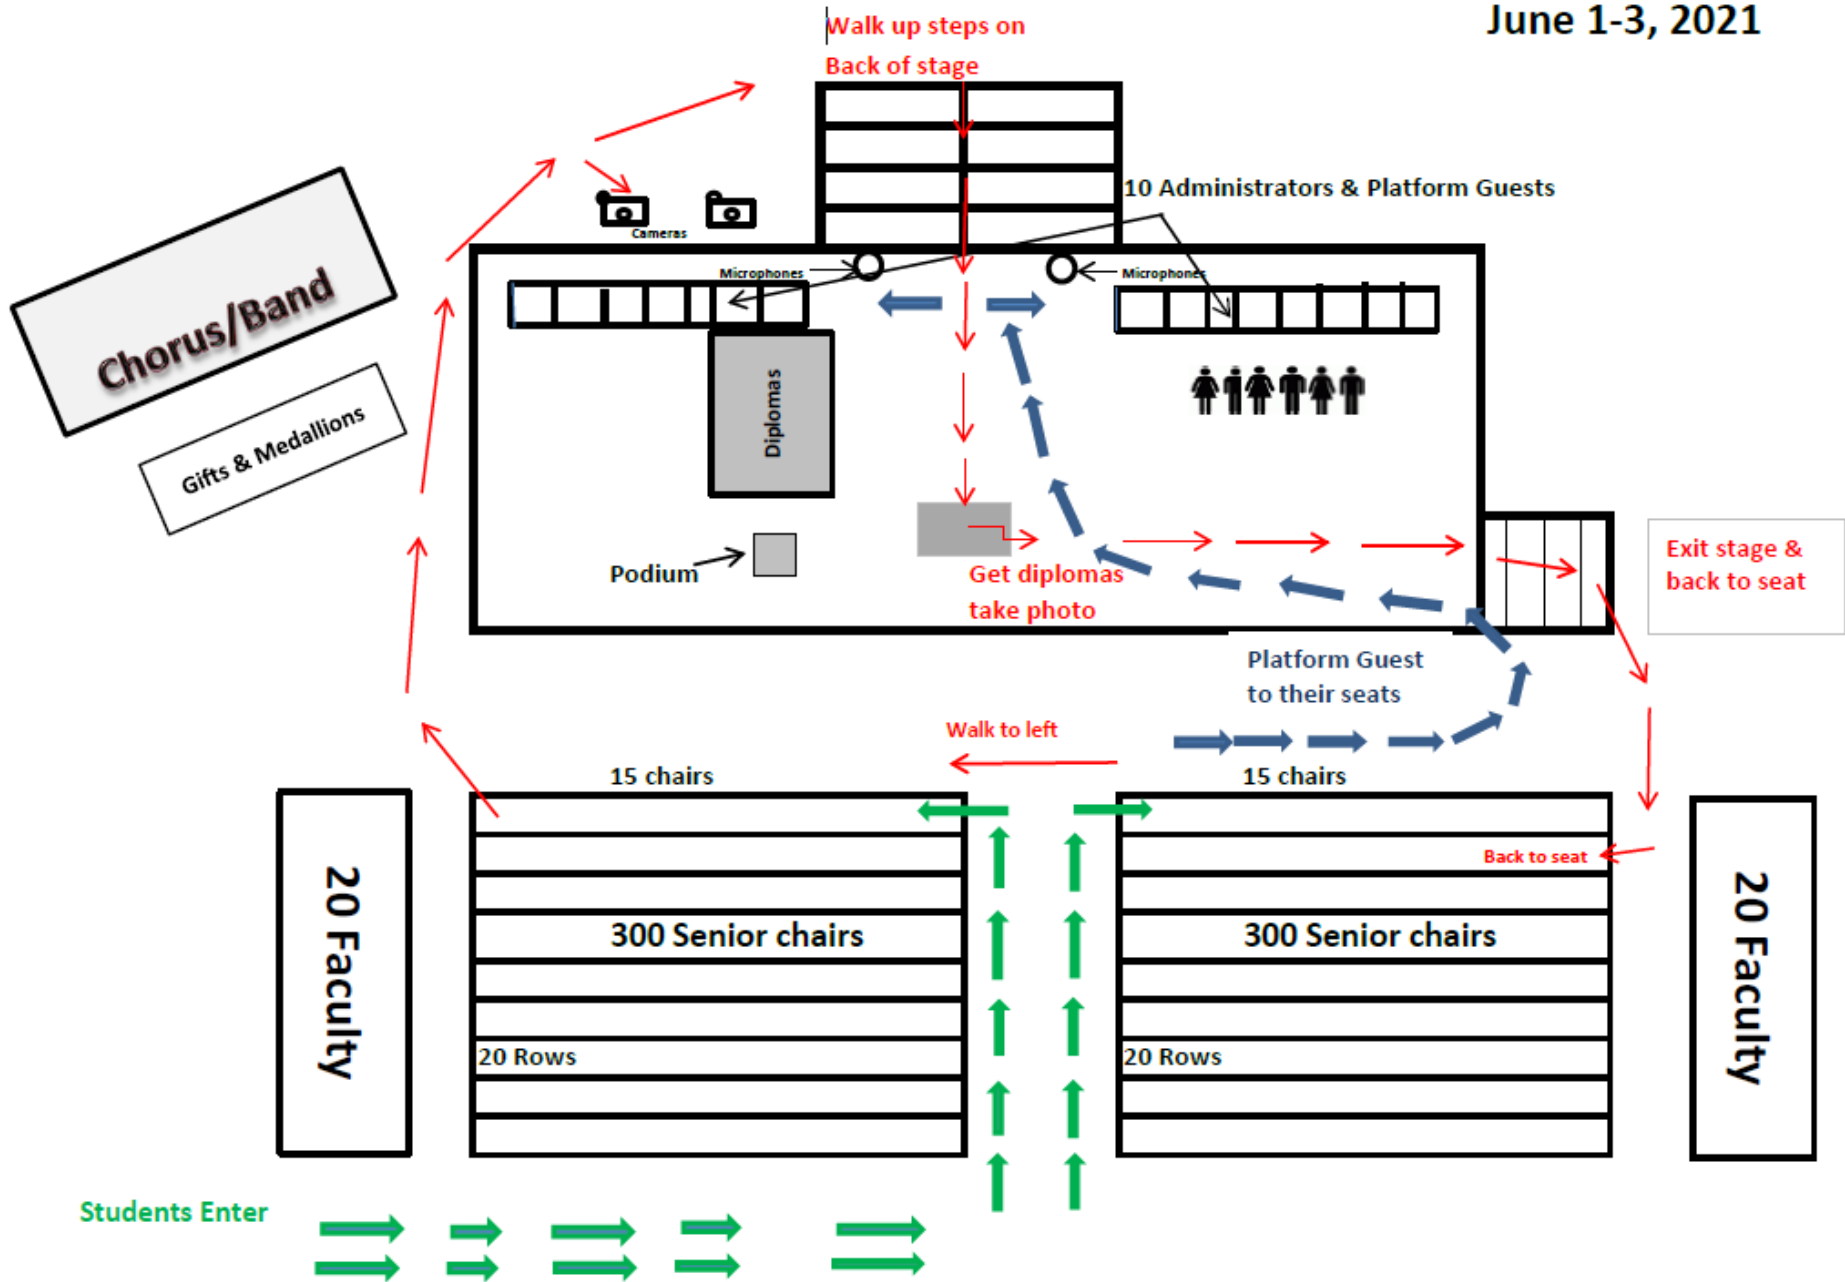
Walk up steps on
Back of stage

June 1-3, 2021

10 Administrators & Platform Guests

Cameras

Microphones

Microphones

Chorus/Band

Gifts & Medallions

Diplomas

Podium

Get diplomas
take photo

Exit stage &
back to seat

Platform Guest
to their seats

Walk to left

15 chairs

15 chairs

Back to seat

20 Faculty

300 Senior chairs

300 Senior chairs

20 Rows

20 Rows

20 Faculty

Students Enter